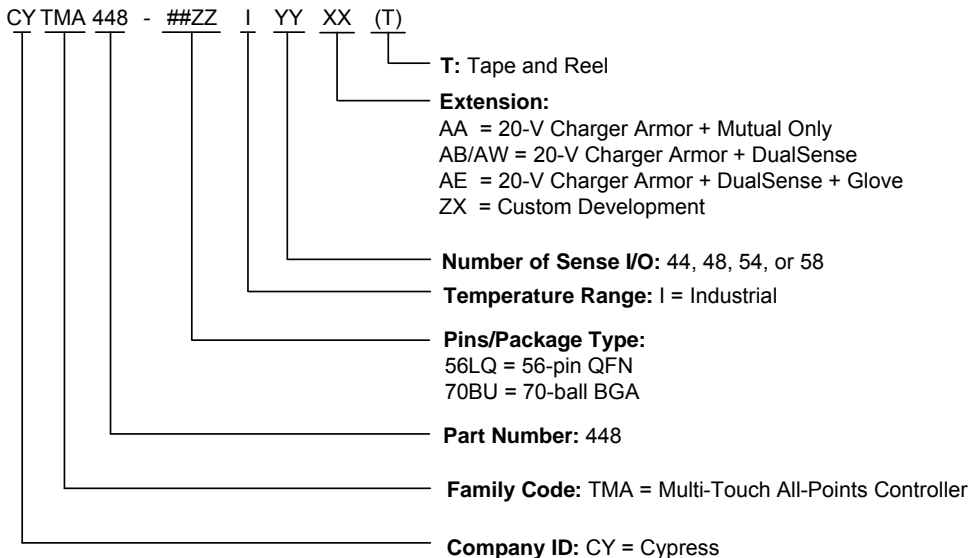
CY TMA 448 - ##ZZ I YY XX (T)

T: Tape and Reel

Extension:
AA = 20-V Charger Armor + Mutual Only
AB/AW = 20-V Charger Armor + DualSense
AE = 20-V Charger Armor + DualSense + Glove
ZX = Custom Development

Number of Sense I/O: 44, 48, 54, or 58

Temperature Range: I = Industrial

Pins/Package Type:
56LQ = 56-pin QFN
70BU = 70-ball BGA

Part Number: 448

Family Code: TMA = Multi-Touch All-Points Controller

Company ID: CY = Cypress